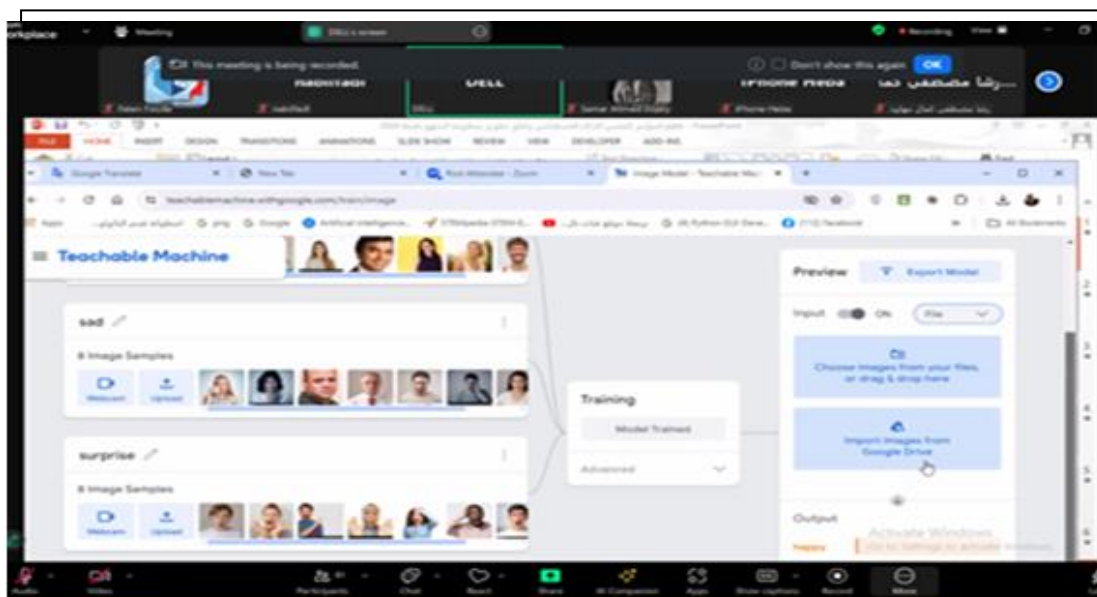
orkplace

Meeting

Recording

This meeting is being recorded.

Don't show this again

OK

DELL

iPhone Heba

رشا مصطفى

Teachable Machine

sad

8 Image Samples

Webcam

Upload

surprise

8 Image Samples

Webcam

Upload

Training

Model Trained

Advanced

Preview

Export Model

Input

ON

File

Choose images from your files, or drag & drop here

Import images from Google Drive

Output

happy

Activate Windows
Go to Settings to activate Windows.

Audio

Video

Participants

Chat

React

Share

AI Companion

Apps

Show captions

Record

More